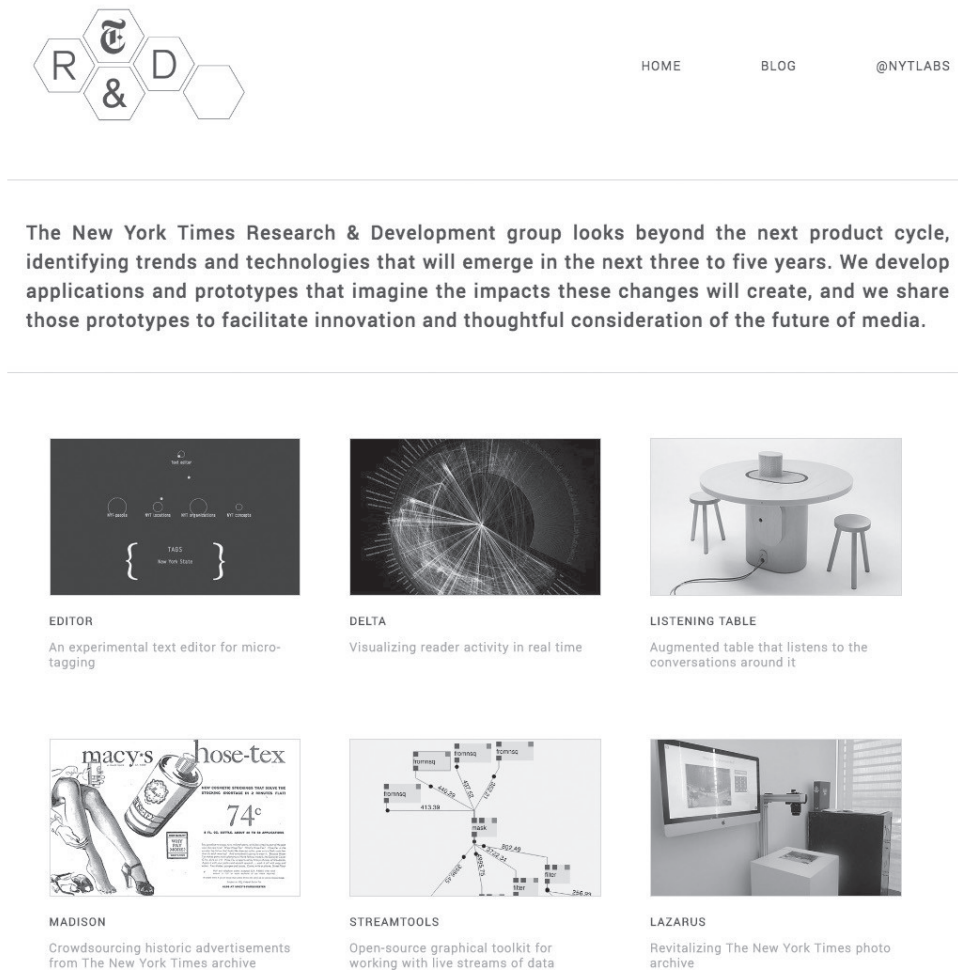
R 𝕿 & D

HOME BLOG @NYTLABS

The New York Times Research & Development group looks beyond the next product cycle, identifying trends and technologies that will emerge in the next three to five years. We develop applications and prototypes that imagine the impacts these changes will create, and we share those prototypes to facilitate innovation and thoughtful consideration of the future of media.

text editor

NYT people NYT locations NYT organizations NYT concepts

{ TAGS New York State }

EDITOR

An experimental text editor for micro-tagging

DELTA

Visualizing reader activity in real time

LISTENING TABLE

Augmented table that listens to the conversations around it

macy·s hose-tex

74c

MADISON

Crowdsourcing historic advertisements from The New York Times archive

fromnsq fromnsq fromnsq fromnsq 413.39 mask filter filter

STREAMTOOLS

Open-source graphical toolkit for working with live streams of data

LAZARUS

Revitalizing The New York Times photo archive